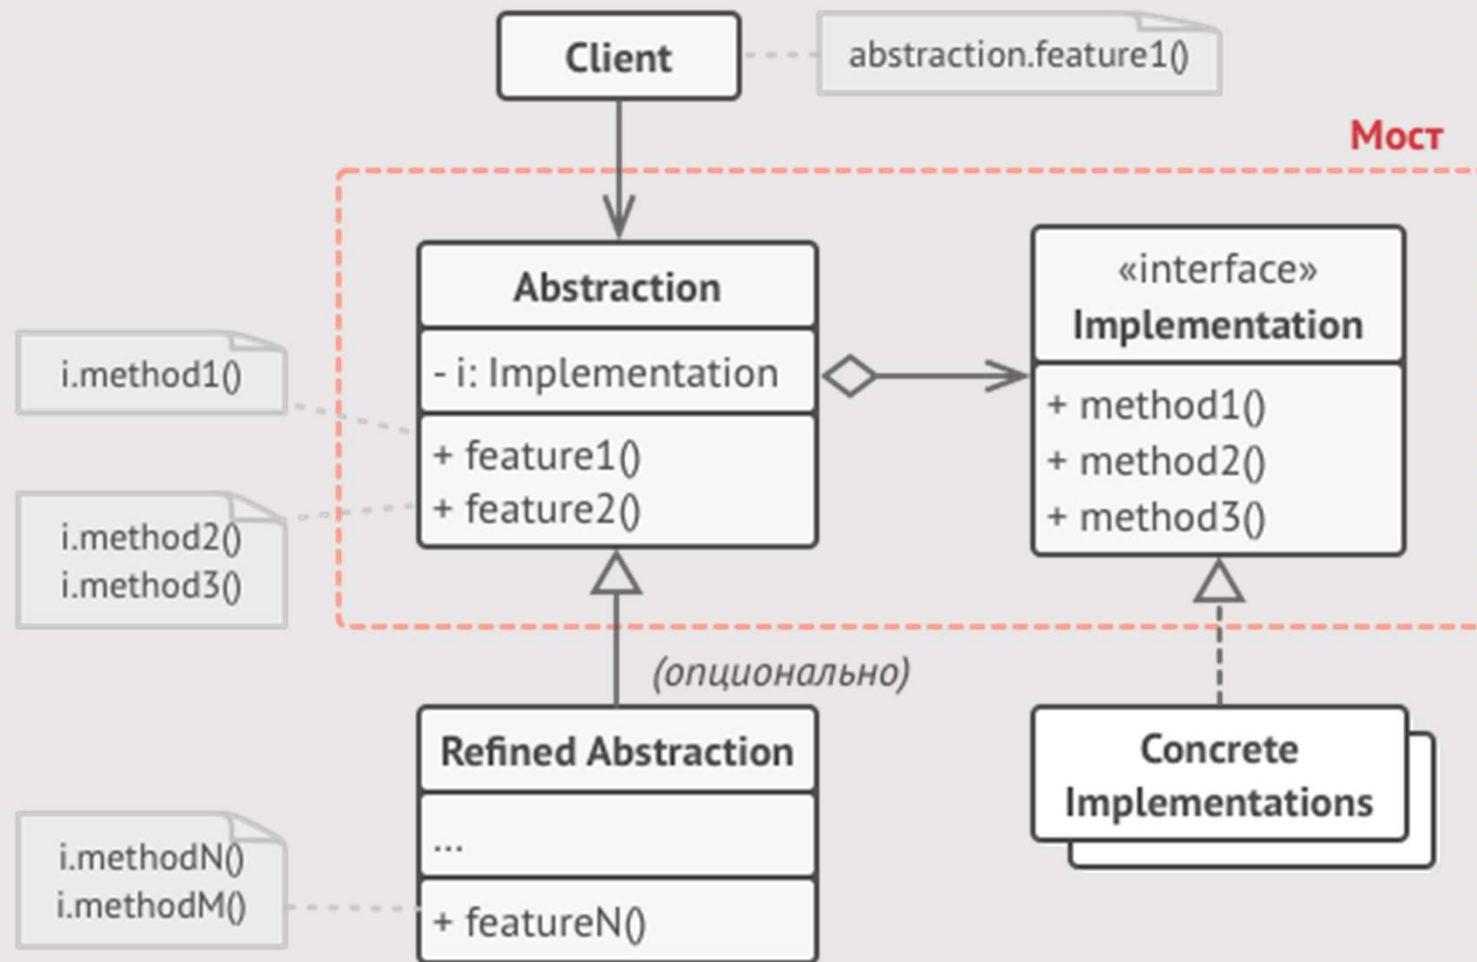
Client

abstraction.feature1()

Мост

Abstraction

- i: Implementation

+ feature1()
+ feature2()

«interface»
Implementation

+ method1()
+ method2()
+ method3()

i.method1()

i.method2()
i.method3()

(опционально)

Refined Abstraction

...

+ featureN()

Concrete Implementations

i.methodN()
i.methodM()